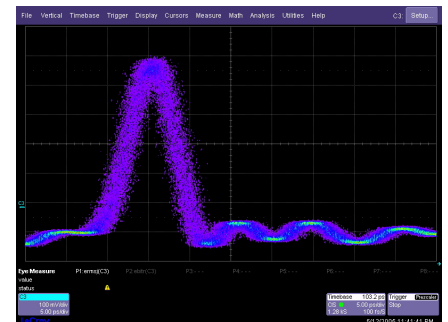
File Vertical Timebase Trigger Display Cursors Measure Math Analysis Utilities Help C3 Setup...

C3

Eye Measure P1:ermsj(C3) P2:ebtr(C3) P3:- - - P4:- - - P5:- - - P6:- - - P7:- - - P8:- - -
value
status

C3
100 mV/div
5.00 ps/div

Timebase 103.2 ps
CS 5.00 ps/div
1.28 kS 100 mV/s

Trigger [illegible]
Stop

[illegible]